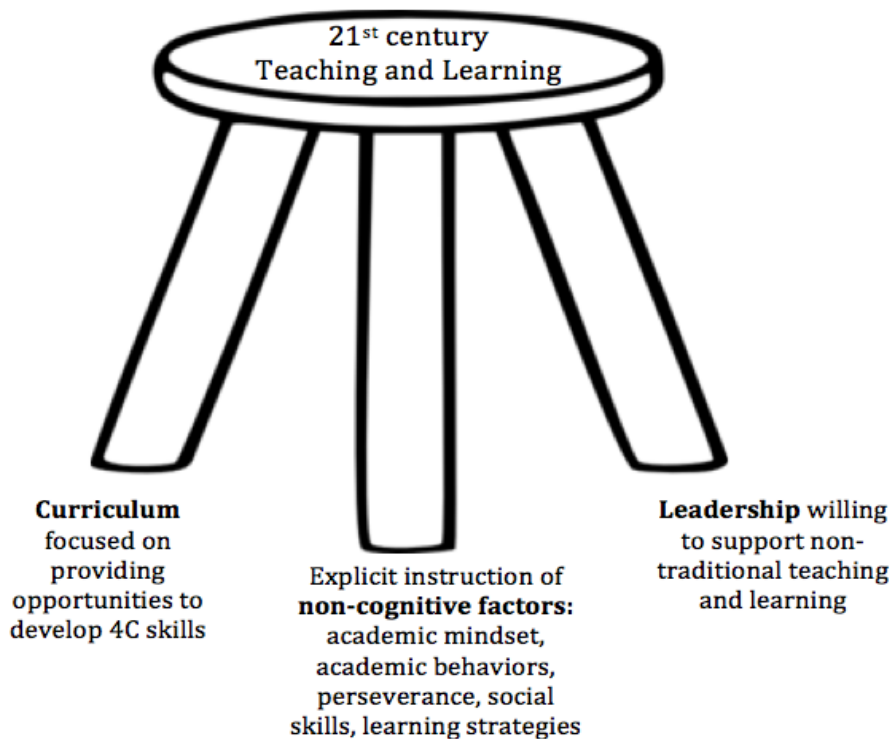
21$^{st}$ century Teaching and Learning

**Curriculum** focused on providing opportunities to develop 4C skills

Explicit instruction of **non-cognitive factors:** academic mindset, academic behaviors, perseverance, social skills, learning strategies

**Leadership** willing to support non-traditional teaching and learning